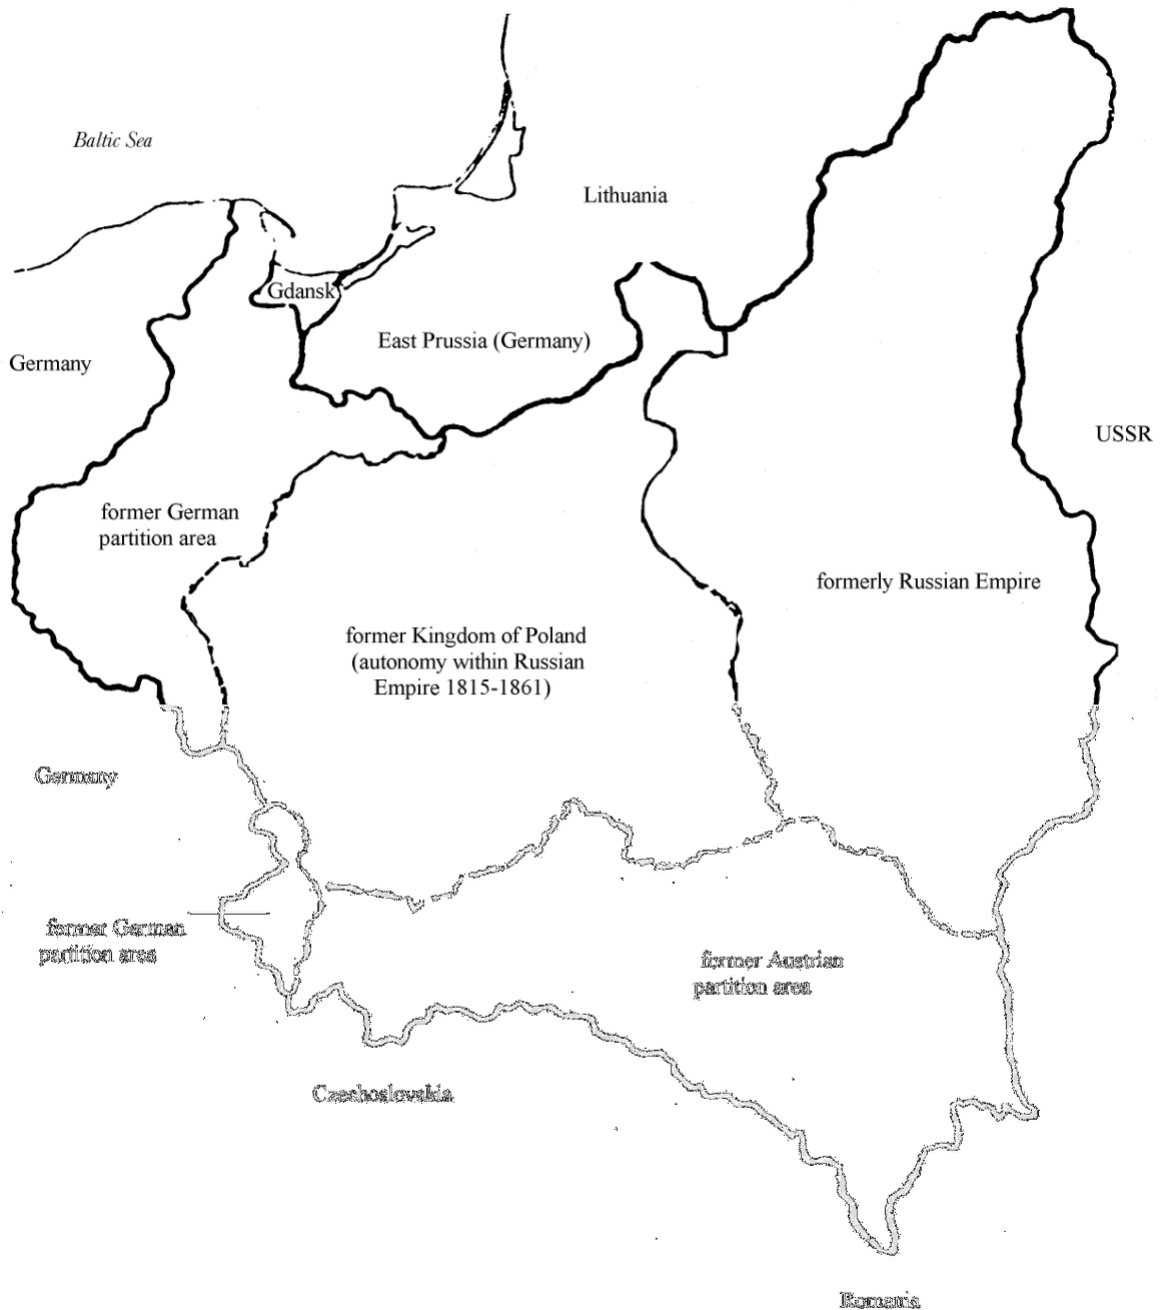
Baltic Sea

Lithuania

Gdansk

East Prussia (Germany)

Germany

USSR

former German partition area

formerly Russian Empire

former Kingdom of Poland (autonomy within Russian Empire 1815-1861)

Germany

former German partition area

former Austrian partition area

Czechoslovakia

Romania